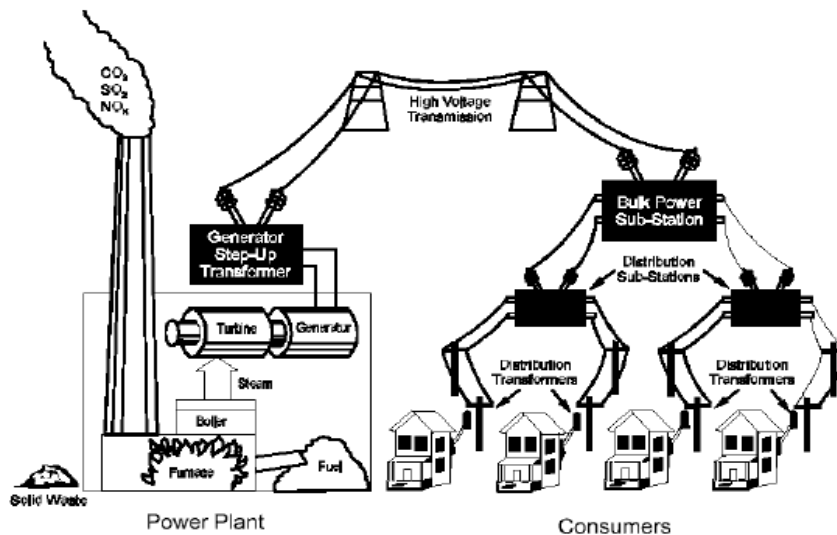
$CO_2$
$SO_2$
$NO_X$

High Voltage Transmission

Generator Step-Up Transformer

Bulk Power Sub-Station

Distribution Sub-Stations

Turbine

Generator

Steam

Boiler

Furnace

Fuel

Solid Waste

Distribution Transformers

Distribution Transformers

Power Plant

Consumers